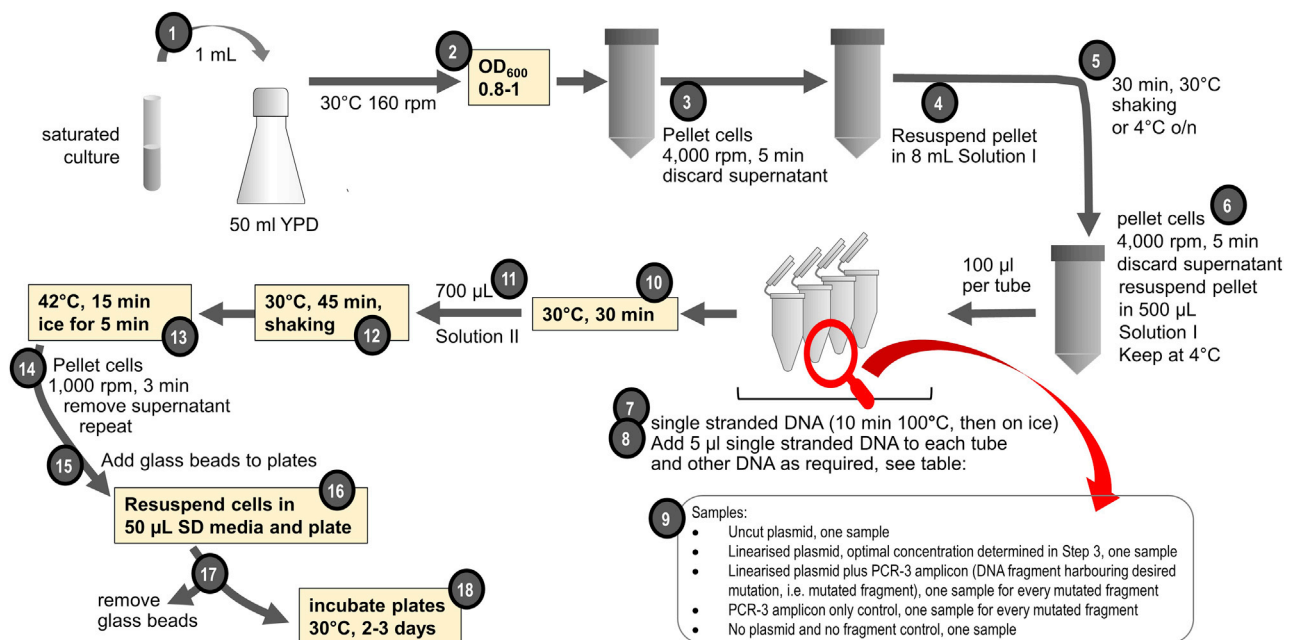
1
1 mL

saturated culture

50 ml YPD

30°C 160 rpm

2
$OD_{600}$
0.8-1

3
Pellet cells
4,000 rpm, 5 min
discard supernatant

4
Resuspend pellet
in 8 mL Solution I

5
30 min, 30°C
shaking
or 4°C o/n

6
pellet cells
4,000 rpm, 5 min
discard supernatant
resuspend pellet
in 500 µL
Solution I
Keep at 4°C

100 µl
per tube

10
30°C, 30 min

11
700 µL
Solution II

30°C, 45 min,
shaking
12

42°C, 15 min
ice for 5 min
13

14
Pellet cells
1,000 rpm, 3 min
remove supernatant
repeat

15
Add glass beads to plates

Resuspend cells in
50 µL SD media and plate
16

17
remove
glass beads

incubate plates
30°C, 2-3 days
18

7
single stranded DNA (10 min 100°C, then on ice)
8
Add 5 µl single stranded DNA to each tube
and other DNA as required, see table:

9
Samples:
• Uncut plasmid, one sample
• Linearised plasmid, optimal concentration determined in Step 3, one sample
• Linearised plasmid plus PCR-3 amplicon (DNA fragment harbouring desired mutation, i.e. mutated fragment), one sample for every mutated fragment
• PCR-3 amplicon only control, one sample for every mutated fragment
• No plasmid and no fragment control, one sample